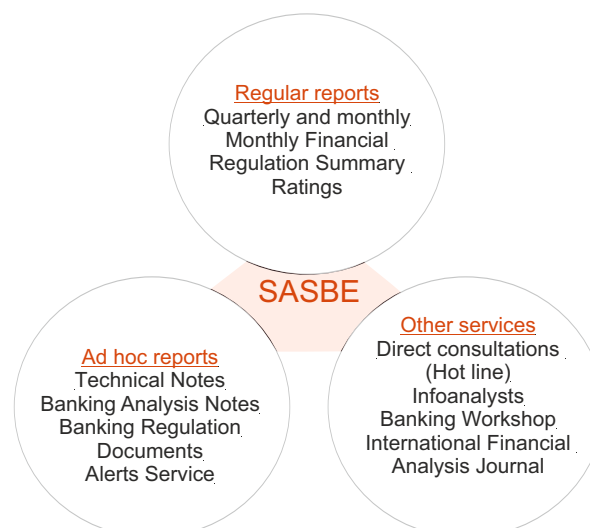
Regular reports
Quarterly and monthly
Monthly Financial
Regulation Summary
Ratings

SASBE

Ad hoc reports
Technical Notes
Banking Analysis Notes
Banking Regulation
Documents
Alerts Service

Other services
Direct consultations
(Hot line)
Infoanalysts
Banking Workshop
International Financial
Analysis Journal